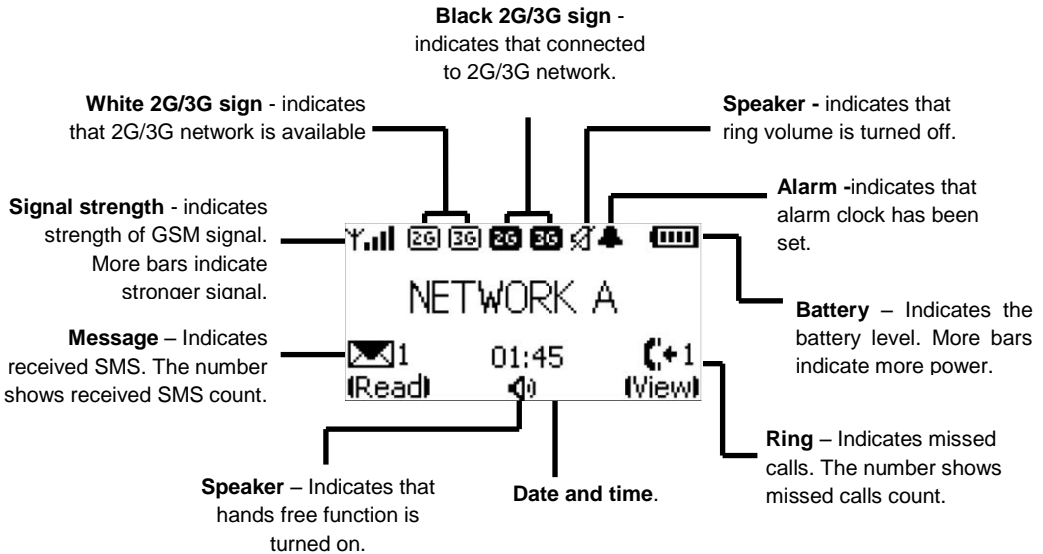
**Black 2G/3G sign** - indicates that connected to 2G/3G network.

**White 2G/3G sign** - indicates that 2G/3G network is available

**Speaker -** indicates that ring volume is turned off.

**Alarm -**indicates that alarm clock has been set.

**Signal strength** - indicates strength of GSM signal. More bars indicate stronger signal.

2G 3G 2G 3G

NETWORK A

**Battery** – Indicates the battery level. More bars indicate more power.

**Message** – Indicates received SMS. The number shows received SMS count.

1 01:45 1

(Read) (View)

**Ring** – Indicates missed calls. The number shows missed calls count.

**Speaker** – Indicates that hands free function is turned on.

**Date and time**.